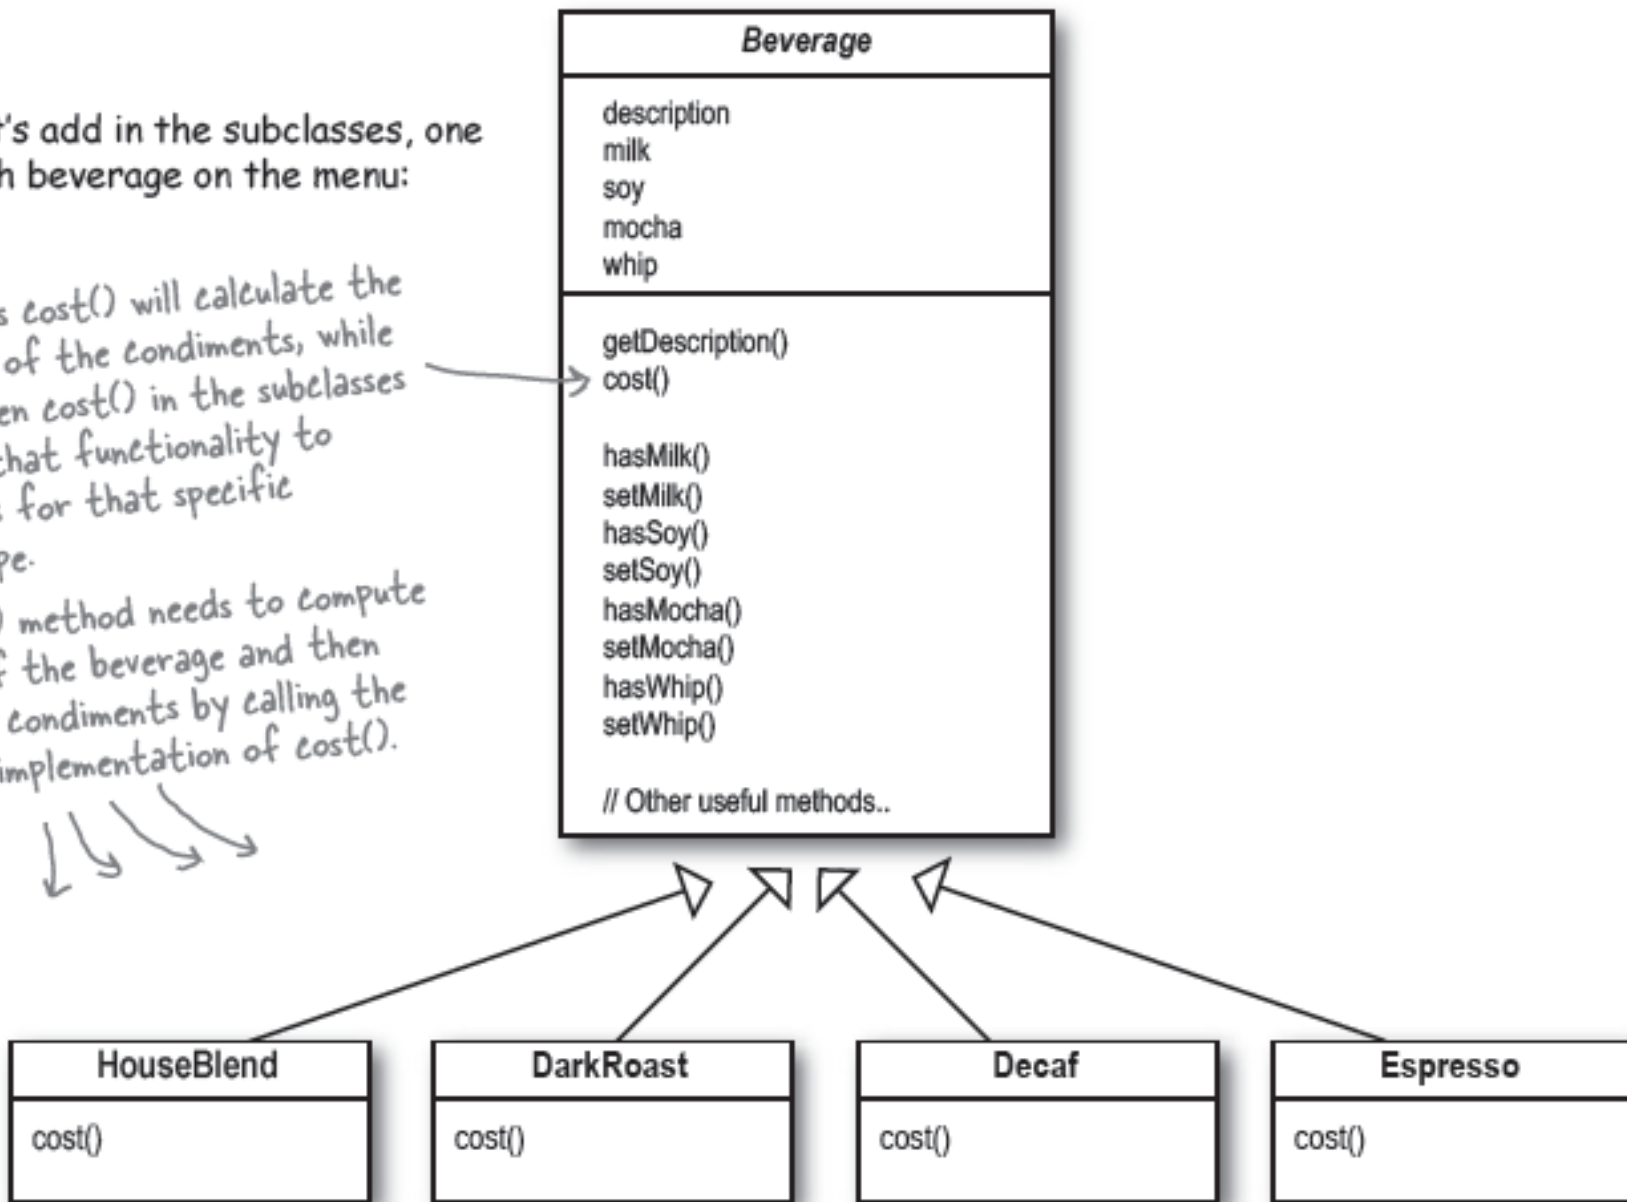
r's add in the subclasses, one h beverage on the menu:

s cost() will calculate the of the condiments, while en cost() in the subclasses that functionality to for that specific pe.

) method needs to compute f the beverage and then condiments by calling the implementation of cost().

| Beverage |
|---|
| description<br>milk<br>soy<br>mocha<br>whip |
| getDescription()<br>cost()<br><br>hasMilk()<br>setMilk()<br>hasSoy()<br>setSoy()<br>hasMocha()<br>setMocha()<br>hasWhip()<br>setWhip()<br><br>// Other useful methods.. |

| HouseBlend |
|---|
| cost() |

| DarkRoast |
|---|
| cost() |

| Decaf |
|---|
| cost() |

| Espresso |
|---|
| cost() |